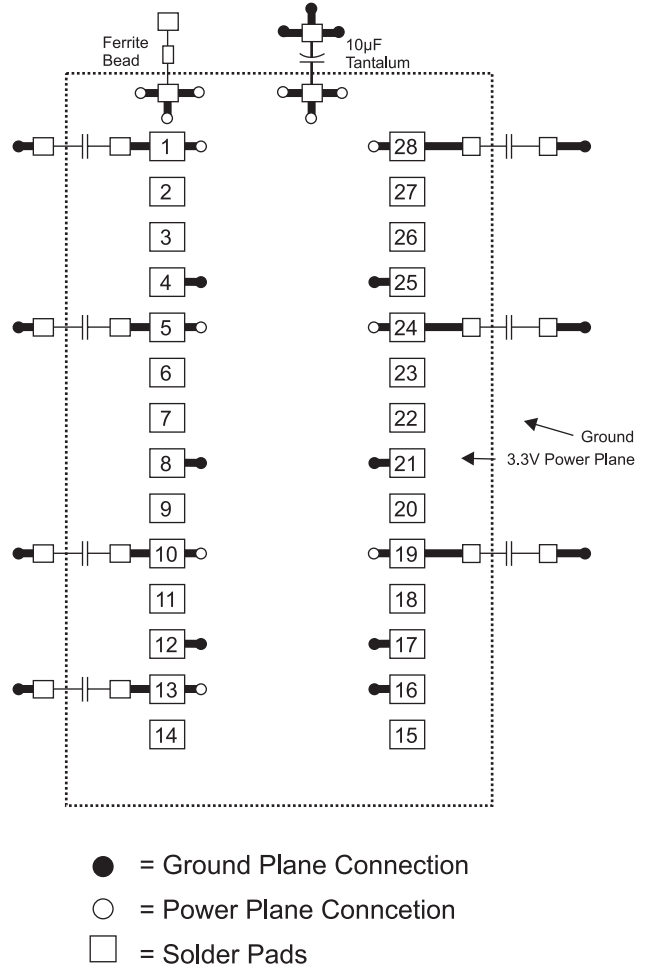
Ferrite Bead

10µF Tantalum

1
2
3
4
5
6
7
8
9
10
11
12
13
14

28
27
26
25
24
23
22
21
20
19
18
17
16
15

Ground

3.3V Power Plane

● = Ground Plane Connection

○ = Power Plane Conncetion

□ = Solder Pads